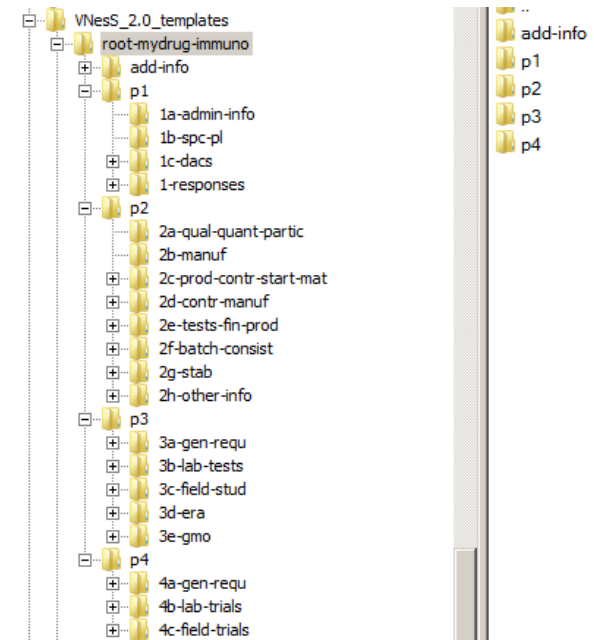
VNesS_2.0_templates
root-mydrug-immuno
add-info
p1
1a-admin-info
1b-spc-pl
1c-dacs
1-responses
p2
2a-qual-quant-partic
2b-manuf
2c-prod-contr-start-mat
2d-contr-manuf
2e-tests-fin-prod
2f-batch-consist
2g-stab
2h-other-info
p3
3a-gen-requ
3b-lab-tests
3c-field-stud
3d-era
3e-gmo
p4
4a-gen-requ
4b-lab-trials
4c-field-trials

..
add-info
p1
p2
p3
p4